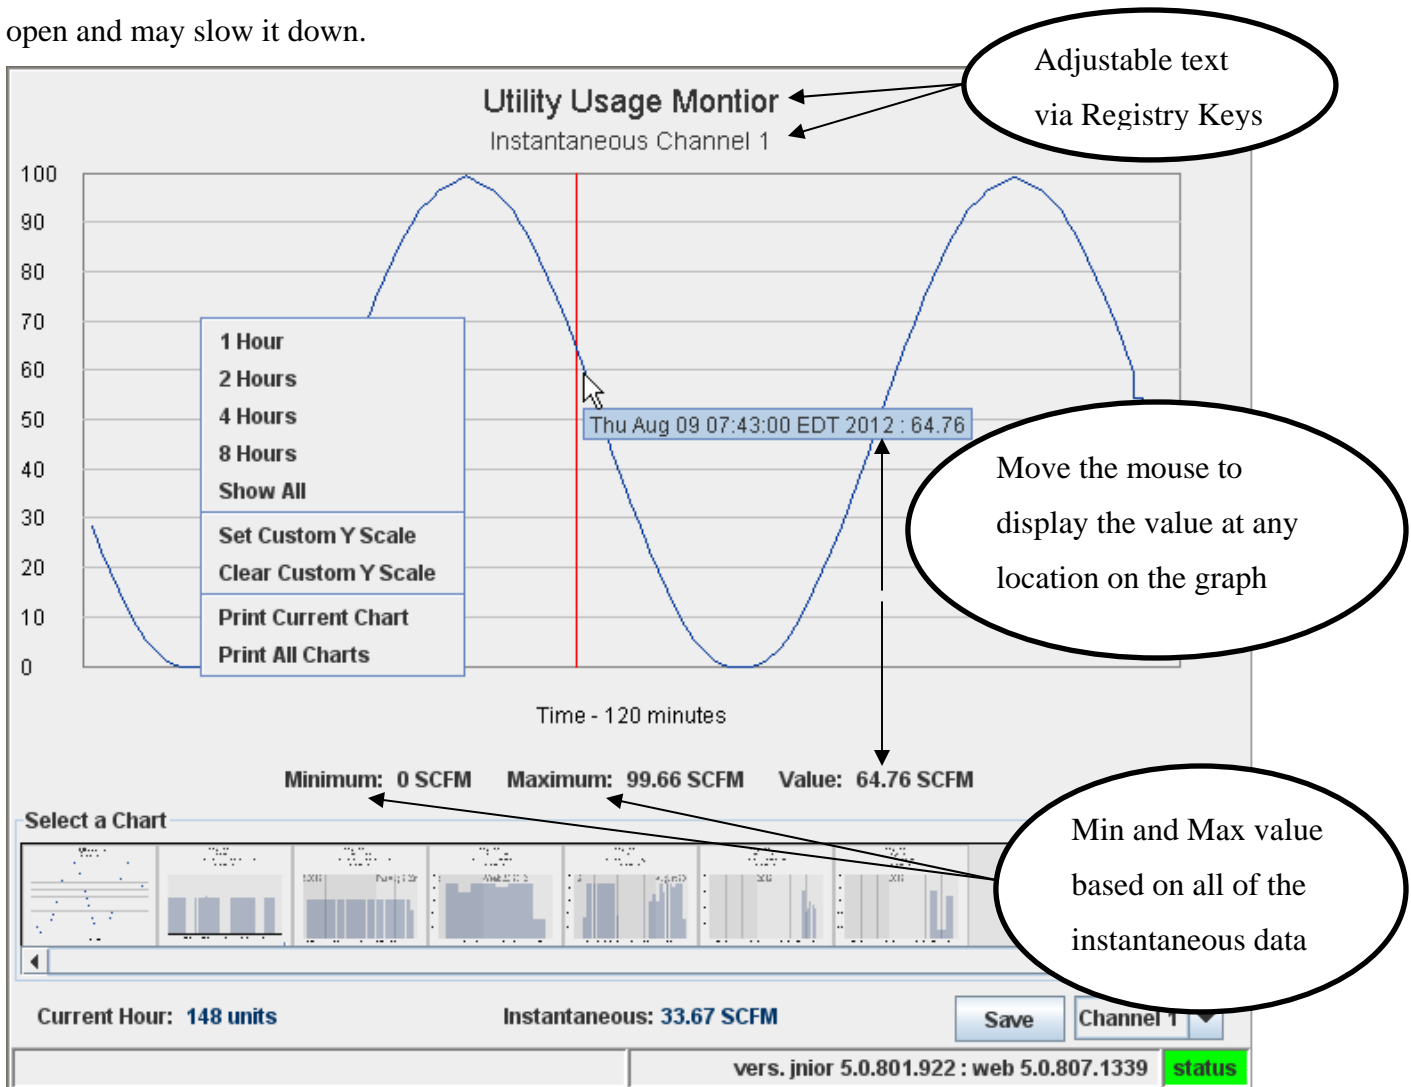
open and may slow it down.

Utility Usage Montior

Instantaneous Channel 1

Adjustable text via Registry Keys

100
90
80
70
60
50
40
30
20
10
0

1 Hour
2 Hours
4 Hours
8 Hours
Show All
Set Custom Y Scale
Clear Custom Y Scale
Print Current Chart
Print All Charts

Thu Aug 09 07:43:00 EDT 2012 : 64.76

Move the mouse to display the value at any location on the graph

Time - 120 minutes

Minimum: 0 SCFM Maximum: 99.66 SCFM Value: 64.76 SCFM

Select a Chart

Min and Max value based on all of the instantaneous data

Current Hour: 148 units

Instantaneous: 33.67 SCFM

Save

Channel 1

vers. jnior 5.0.801.922 : web 5.0.807.1339

status